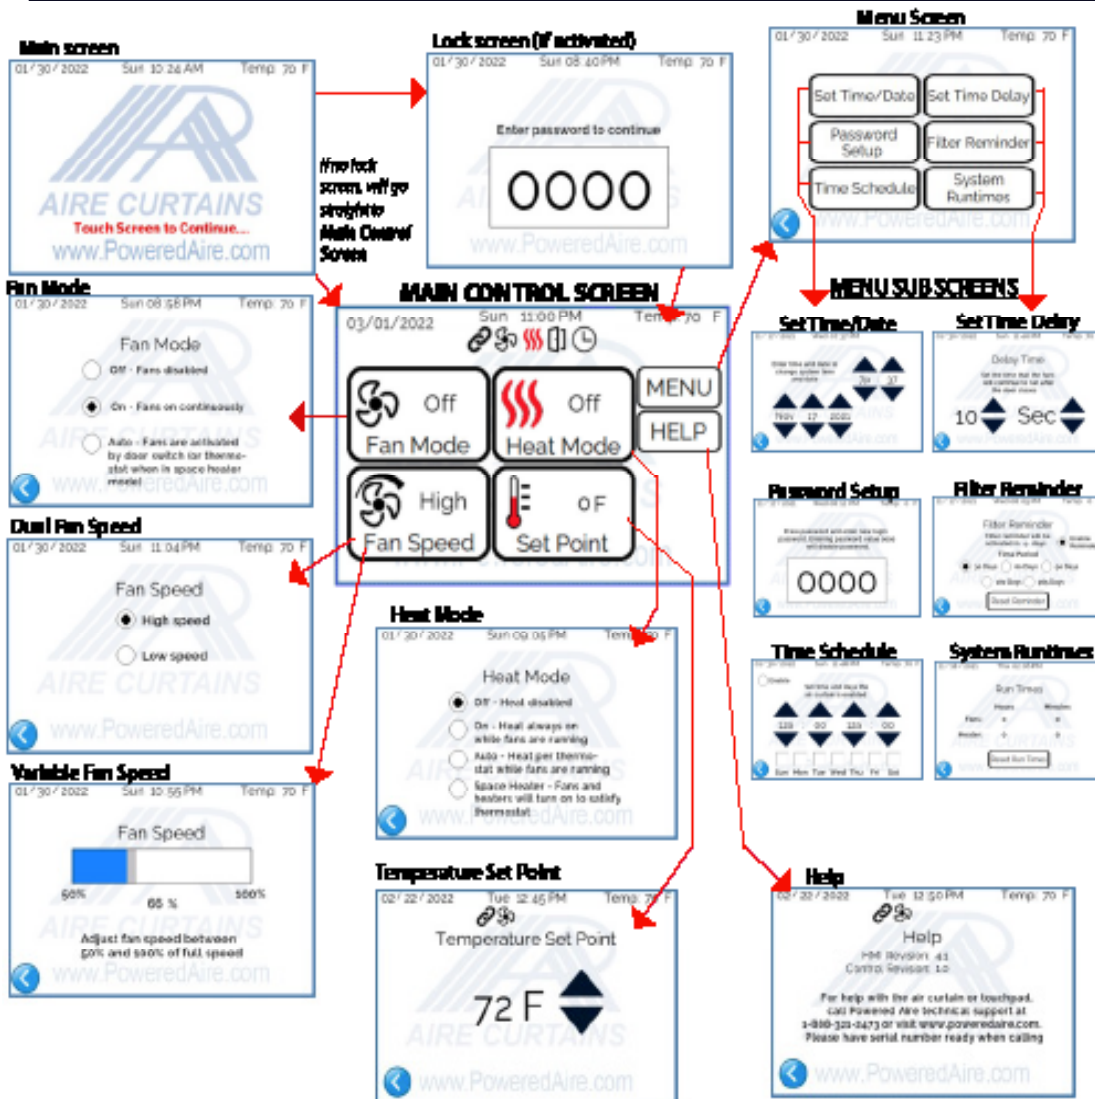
Main screen

01/30/2022 Sun 10:24 AM Temp 70 F

AIRE CURTAINS
Touch Screen to Continue...
www.PoweredAire.com

Lock screen (if activated)

01/30/2022 Sun 08:40PM Temp 70 F

Enter password to continue

0000

www.PoweredAire.com

If no lock screen, will go straight to Main Control Screen

Menu Screen

01/30/2022 Sun 11:23PM Temp 70 F

Set Time/Date
Set Time Delay
Password Setup
Filter Reminder
Time Schedule
System Runtimes

www.PoweredAire.com

Fan Mode

01/30/2022 Sun 08:58PM Temp 70 F

Fan Mode

Off - Fans disabled

On - Fans on continuously

Auto - Fans are activated by door switch (or thermostat when in space heater mode)

www.PoweredAire.com

MAIN CONTROL SCREEN

03/01/2022 Sun 11:00 PM Temp 70 F

Off
Fan Mode

Off
Heat Mode

MENU

HELP

High
Fan Speed

0F
Set Point

MENU SUB SCREENS

Set Time/Date

Set Time Delay

Delay Time

10 Sec

Password Setup

0000

Filter Reminder

Filter Reminder

Reset Reminder

Time Schedule

System Runtimes

Run Times

Dual Fan Speed

01/30/2022 Sun 11:04PM Temp 70 F

Fan Speed

High speed

Low speed

AIRE CURTAINS
www.PoweredAire.com

Heat Mode

01/30/2022 Sun 09:05PM Temp 70 F

Heat Mode

Off - Heat disabled

On - Heat always on while fans are running

Auto - Heat per thermostat while fans are running

Space Heater - Fans and heaters will turn on to satisfy thermostat

www.PoweredAire.com

Variable Fan Speed

01/30/2022 Sun 10:55PM Temp 70 F

Fan Speed

50% 66 % 100%

Adjust fan speed between 50% and 100% of full speed

www.PoweredAire.com

Temperature Set Point

02/22/2022 Tue 12:45PM Temp 70 F

Temperature Set Point

72 F

AIRE CURTAINS
www.PoweredAire.com

Help

02/22/2022 Tue 12:50PM Temp 70 F

Help

HMI Revision: 41
Contr. Revision: 10

For help with the air curtain or touchpad, call Powered Aire technical support at 1-800-321-0473 or visit www.poweredaire.com. Please have serial number ready when calling

www.PoweredAire.com